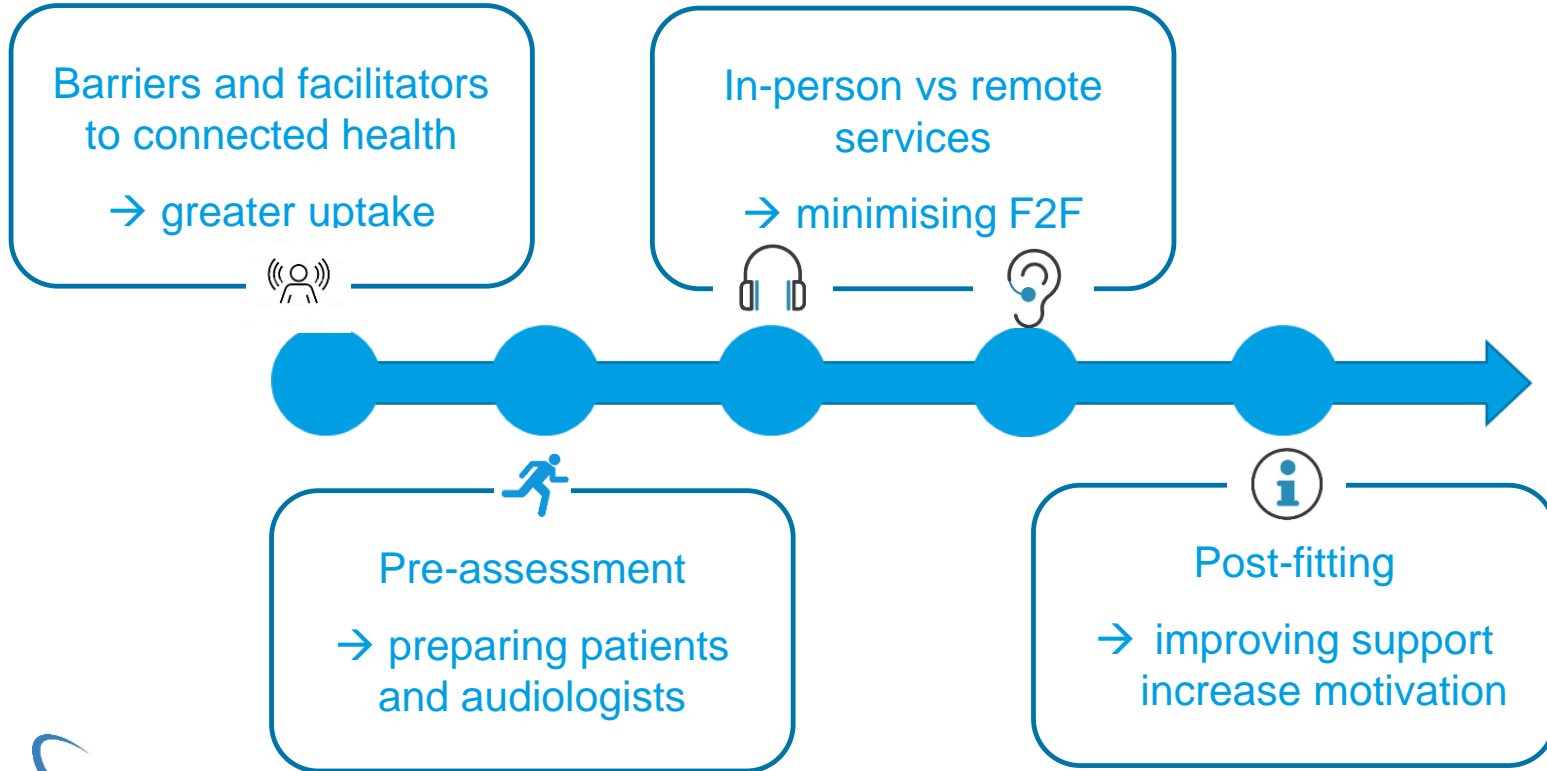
Barriers and facilitators to connected health

→ greater uptake

In-person vs remote services

→ minimising F2F

Pre-assessment

→ preparing patients and audiologists

Post-fitting

→ improving support increase motivation